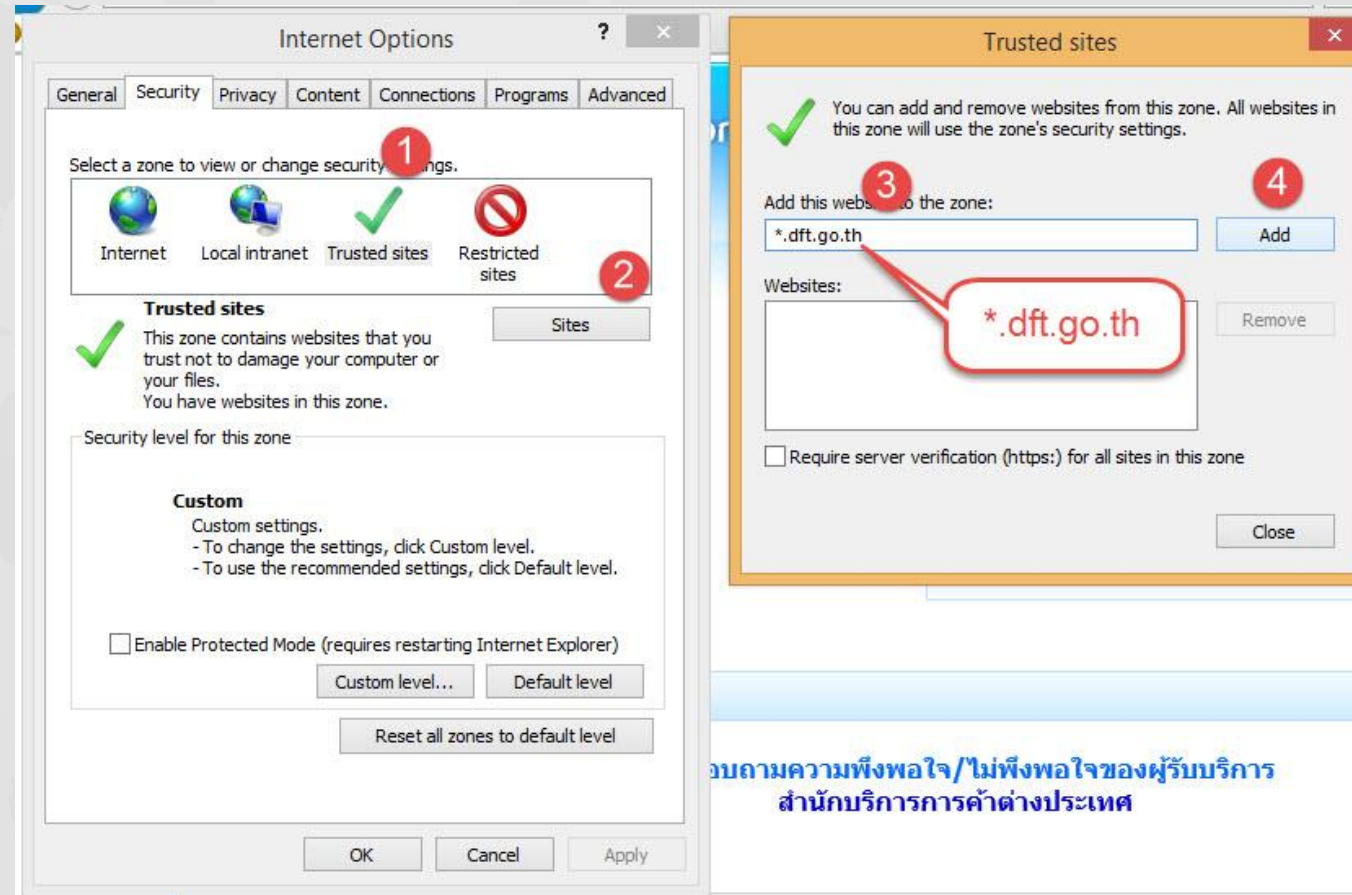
Internet Options

?

General Security Privacy Content Connections Programs Advanced

1

Select a zone to view or change security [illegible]ngs.

Internet Local intranet Trusted sites Restricted sites

2

Trusted sites

This zone contains websites that you trust not to damage your computer or your files.
You have websites in this zone.

Sites

Security level for this zone

Custom
Custom settings.
- To change the settings, click Custom level.
- To use the recommended settings, click Default level.

Enable Protected Mode (requires restarting Internet Explorer)

Custom level... Default level

Reset all zones to default level

OK Cancel Apply

Trusted sites

You can add and remove websites from this zone. All websites in this zone will use the zone's security settings.

3

4

Add this webs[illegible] to the zone:

*.dft.go.th

Add

Websites:

*.dft.go.th

Remove

Require server verification (https:) for all sites in this zone

Close

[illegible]บถามความพึงพอใจ/ไม่พึงพอใจของผู้รับบริการ
สำนักบริการการค้าต่างประเทศ